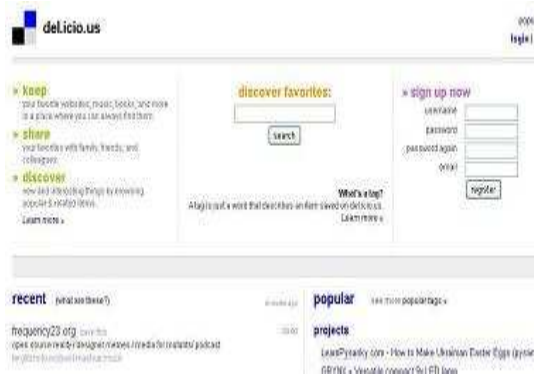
del.icio.us

popular
login |

» keep
your favorite websites, music, books, and more in a place where you can always find them.

» share
your favorites with family, friends, and colleagues.

» discover
new and interesting things by browsing popular & related items.

Learn more »

discover favorites:

Search

What's a tag?
A tag is just a word that describes an item saved on del.icio.us.
Learn more »

» sign up now
username
password
password again
email

Register

recent (what are these?)

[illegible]

frequency23.org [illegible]
open source reality / designer memes / media for mutants / podcast
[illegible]

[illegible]

popular see more popular tags »

projects

LearnPysanky.com - How to Make Ukrainian Easter Eggs (pysanky)
GRYN! » Versatile compact 9v LED lamp